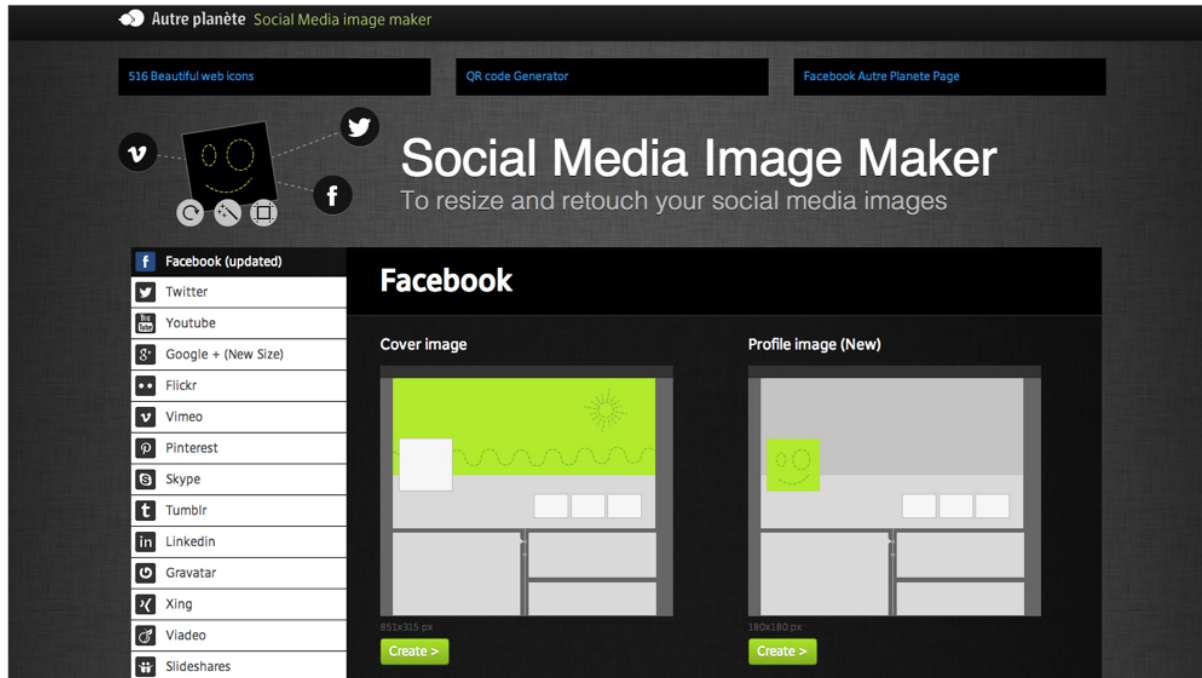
Autre planète Social Media image maker

516 Beautiful web icons

QR code Generator

Facebook Autre Planete Page

Social Media Image Maker

To resize and retouch your social media images

Facebook (updated)
Twitter
Youtube
Google + (New Size)
Flickr
Vimeo
Pinterest
Skype
Tumblr
Linkedin
Gravatar
Xing
Viadeo
Slideshares

Facebook

Cover image

851x315 px

Create >

Profile image (New)

180x180 px

Create >